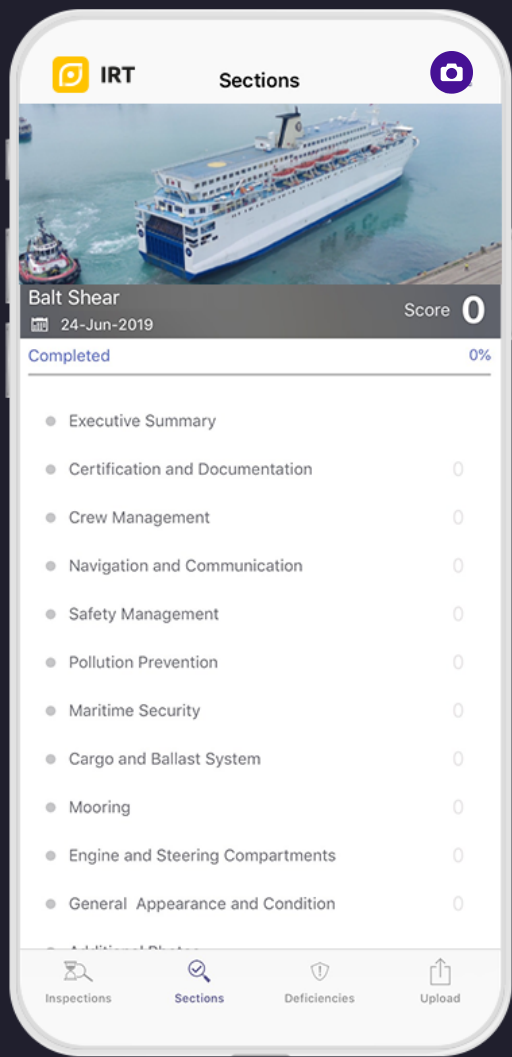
IRT

Sections

Balt Shear

24-Jun-2019

Score 0

Completed 0%

Executive Summary

Certification and Documentation 0

Crew Management 0

Navigation and Communication 0

Safety Management 0

Pollution Prevention 0

Maritime Security 0

Cargo and Ballast System 0

Mooring 0

Engine and Steering Compartments 0

General Appearance and Condition 0

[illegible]

Inspections Sections Deficiencies Upload